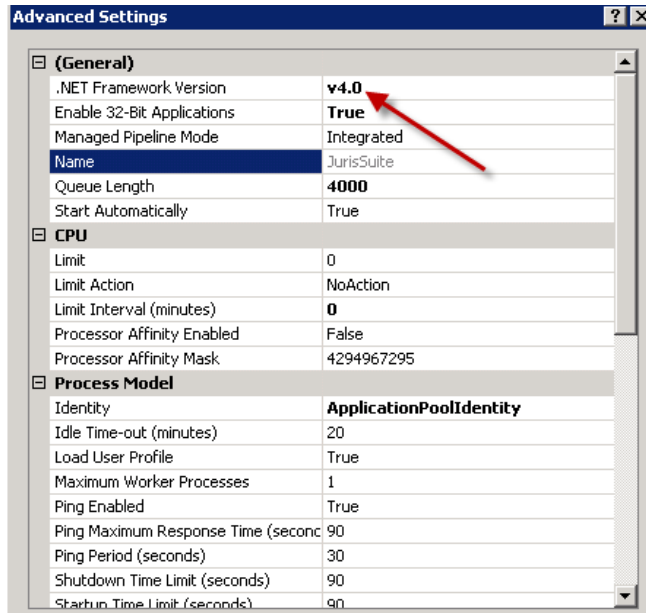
Advanced Settings

?

| | |
|---|---|
| ⊟ (General) | |
| .NET Framework Version | v4.0 |
| Enable 32-Bit Applications | True |
| Managed Pipeline Mode | Integrated |
| Name | JurisSuite |
| Queue Length | 4000 |
| Start Automatically | True |
| ⊟ CPU | |
| Limit | 0 |
| Limit Action | NoAction |
| Limit Interval (minutes) | 0 |
| Processor Affinity Enabled | False |
| Processor Affinity Mask | 4294967295 |
| ⊟ Process Model | |
| Identity | ApplicationPoolIdentity |
| Idle Time-out (minutes) | 20 |
| Load User Profile | True |
| Maximum Worker Processes | 1 |
| Ping Enabled | True |
| Ping Maximum Response Time (seconc | 90 |
| Ping Period (seconds) | 30 |
| Shutdown Time Limit (seconds) | 90 |
| Startup Time Limit (seconds) | 90 |